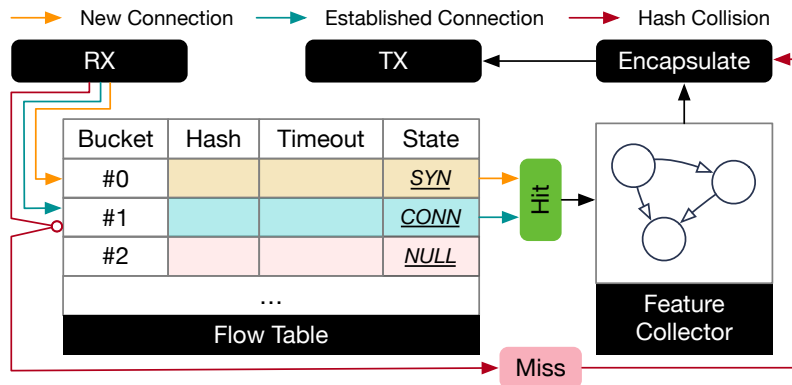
New Connection Established Connection Hash Collision

RX

TX

Encapsulate

| Bucket | Hash | Timeout | State |
|---|---|---|---|
| #0 | | | SYN |
| #1 | | | CONN |
| #2 | | | NULL |
| ... | | | |

Flow Table

Hit

Feature Collector

Miss